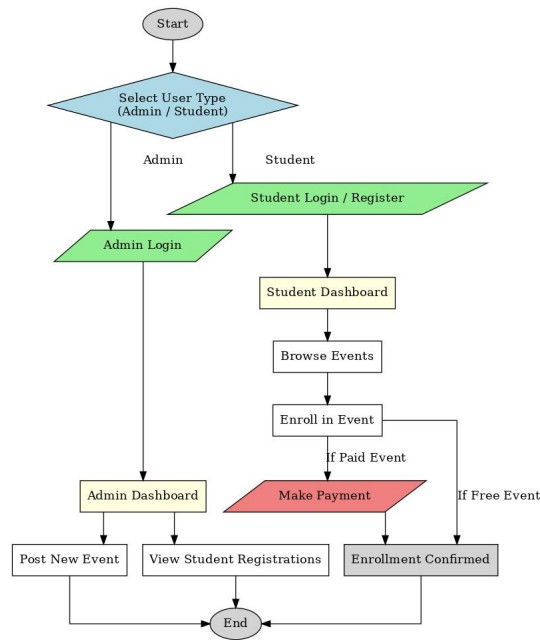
Start

Select User Type
(Admin / Student)

Admin

Student

Student Login / Register

Admin Login

Student Dashboard

Browse Events

Enroll in Event

If Paid Event

If Free Event

Admin Dashboard

Make Payment

Post New Event

View Student Registrations

Enrollment Confirmed

End